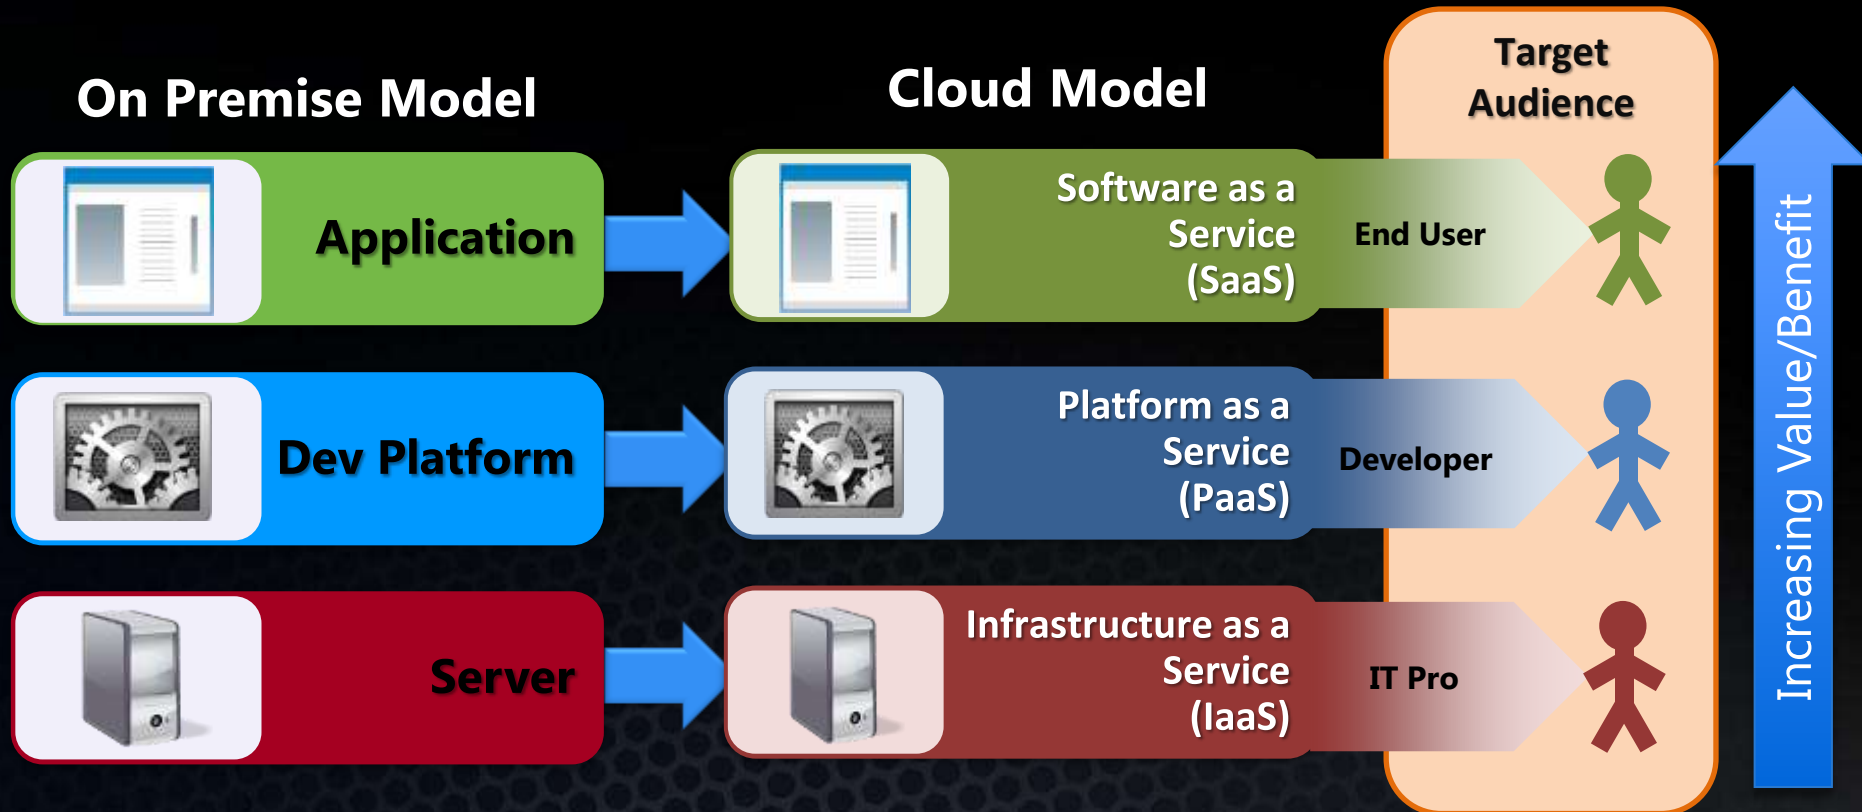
On Premise Model

Cloud Model

Target Audience

Application

Software as a Service (SaaS)

End User

Dev Platform

Platform as a Service (PaaS)

Developer

Server

Infrastructure as a Service (IaaS)

IT Pro

Increasing Value/Benefit